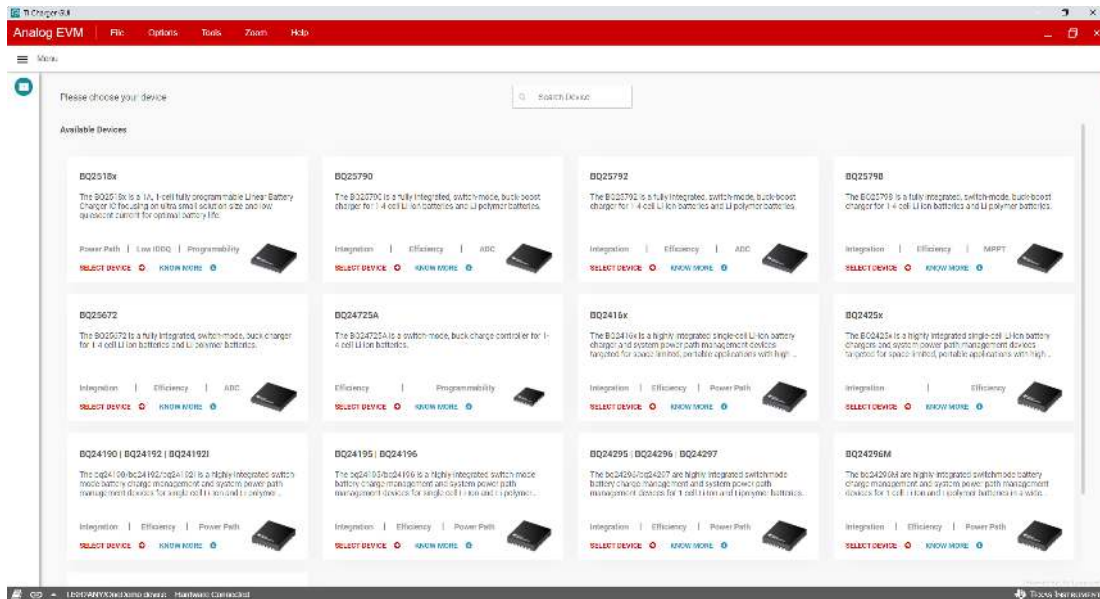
TI Charger GUI

Analog EVM | File Options Tools Zoom Help

Menu

Please choose your device

Search Device

Available Devices

BQ2518x
The BQ2518x is a 1A, 1-cell fully programmable Linear Battery Charger IC focusing on ultra small solution size and low quiescent current for optimal battery life.
Power Path | Low IQ | Programmability
SELECT DEVICE KNOW MORE

BQ25790
The BQ25790 is a fully integrated, switch-mode, buck-boost charger for 1-4 cell Li-Ion batteries and Li-polymer batteries.
Integration | Efficiency | ADC
SELECT DEVICE KNOW MORE

BQ25792
The BQ25792 is a fully integrated, switch-mode, buck-boost charger for 1-4 cell Li-Ion batteries and Li-polymer batteries.
Integration | Efficiency | ADC
SELECT DEVICE KNOW MORE

BQ25798
The BQ25798 is a fully integrated, switch-mode, buck-boost charger for 1-4 cell Li-Ion batteries and Li-polymer batteries.
Integration | Efficiency | MPPT
SELECT DEVICE KNOW MORE

BQ25672
The BQ25672 is a fully integrated, switch-mode, buck charger for 1-4 cell Li-Ion batteries and Li-polymer batteries.
Integration | Efficiency | ADC
SELECT DEVICE KNOW MORE

BQ24725A
The BQ24725A is a switch-mode, buck charge controller for 1-4 cell Li-Ion batteries.
Efficiency | Programmability
SELECT DEVICE KNOW MORE

BQ2416x
The BQ2416x is a highly integrated single-cell Li-Ion battery charger and system power path management devices targeted for space-limited, portable applications with high ...
Integration | Efficiency | Power Path
SELECT DEVICE KNOW MORE

BQ2425x
The BQ2425x is a highly integrated single-cell Li-Ion battery chargers and system power path management devices targeted for space-limited, portable applications with high ...
Integration | Efficiency
SELECT DEVICE KNOW MORE

BQ24190 | BQ24192 | BQ24192I
The bq24190/bq24192/bq24192I is a highly-integrated switch-mode battery charge management and system power path management devices for single cell Li-Ion and Li-polymer ...
Integration | Efficiency | Power Path
SELECT DEVICE KNOW MORE

BQ24195 | BQ24196
The bq24195/bq24196 is a highly-integrated switch-mode battery charge management and system power path management devices for single cell Li-Ion and Li-polymer ...
Integration | Efficiency | Power Path
SELECT DEVICE KNOW MORE

BQ24295 | BQ24296 | BQ24297
The bq24295/bq24297 are highly integrated switch-mode battery charge management and system power path management devices for 1 cell Li-Ion and Li-polymer batteries.
Integration | Efficiency | Power Path
SELECT DEVICE KNOW MORE

BQ24296M
The bq24296M are highly integrated switch-mode battery charge management and system power path management devices for 1 cell Li-Ion and Li-polymer batteries in a wide ...
Integration | Efficiency | Power Path
SELECT DEVICE KNOW MORE

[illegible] Hardware Connected
Texas Instruments